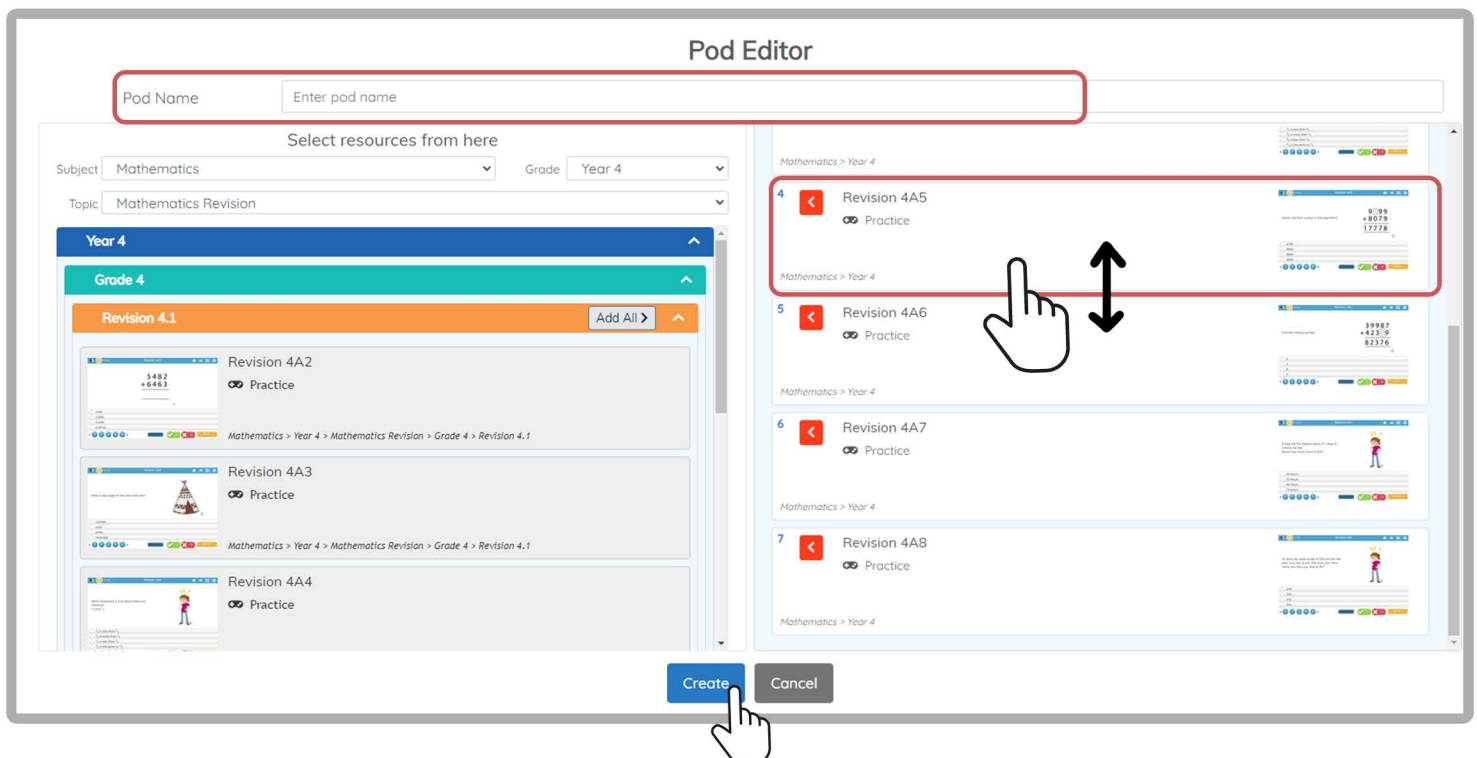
Pod Editor

Pod Name Enter pod name

Select resources from here

Subject Mathematics Grade Year 4

Topic Mathematics Revision

Year 4

Grade 4

Revision 4.1 Add All >

5482
+6463

Revision 4A2
Practice
Mathematics > Year 4 > Mathematics Revision > Grade 4 > Revision 4.1

Revision 4A3
Practice
Mathematics > Year 4 > Mathematics Revision > Grade 4 > Revision 4.1

Revision 4A4
Practice

Mathematics > Year 4

4 Revision 4A5
Practice
9 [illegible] 99
+8079
17778
Mathematics > Year 4

5 Revision 4A6
Practice
39987
+423 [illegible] 9
82376
Mathematics > Year 4

6 Revision 4A7
Practice
Mathematics > Year 4

7 Revision 4A8
Practice
Mathematics > Year 4

Create Cancel